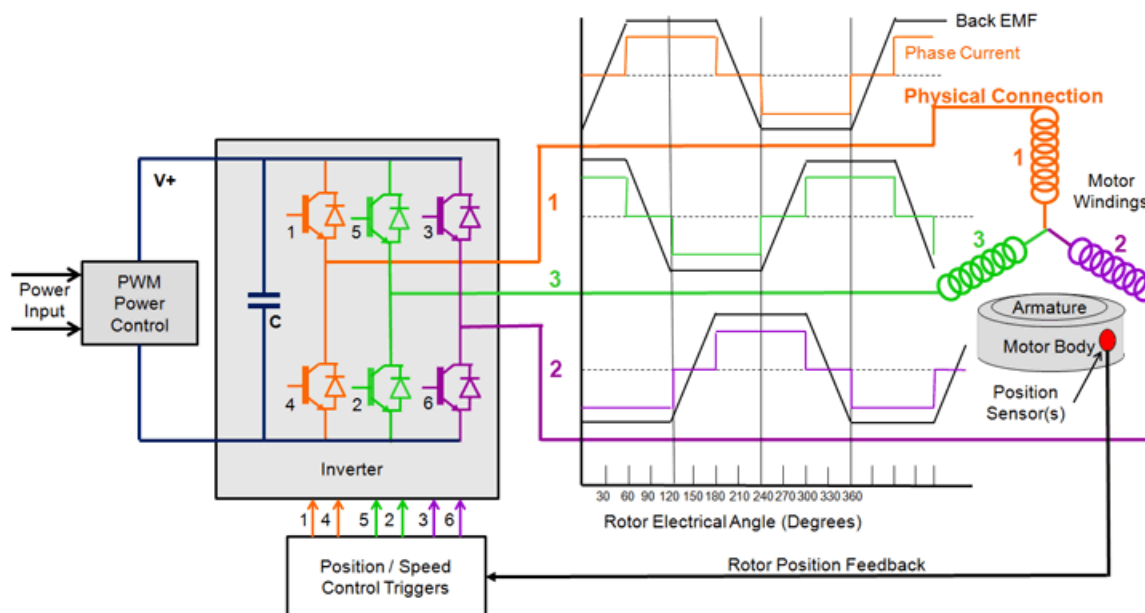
Back EMF
Phase Current
Physical Connection
V+
Power Input
PWM Power Control
C
1
5
3
4
2
6
Inverter
1
3
2
1
Motor Windings
3
2
Armature
Motor Body
Position Sensor(s)
30 60 90 120 150 180 210 240 270 300 330 360
Rotor Electrical Angle (Degrees)
1 4 5 2 3 6
Position / Speed Control Triggers
Rotor Position Feedback